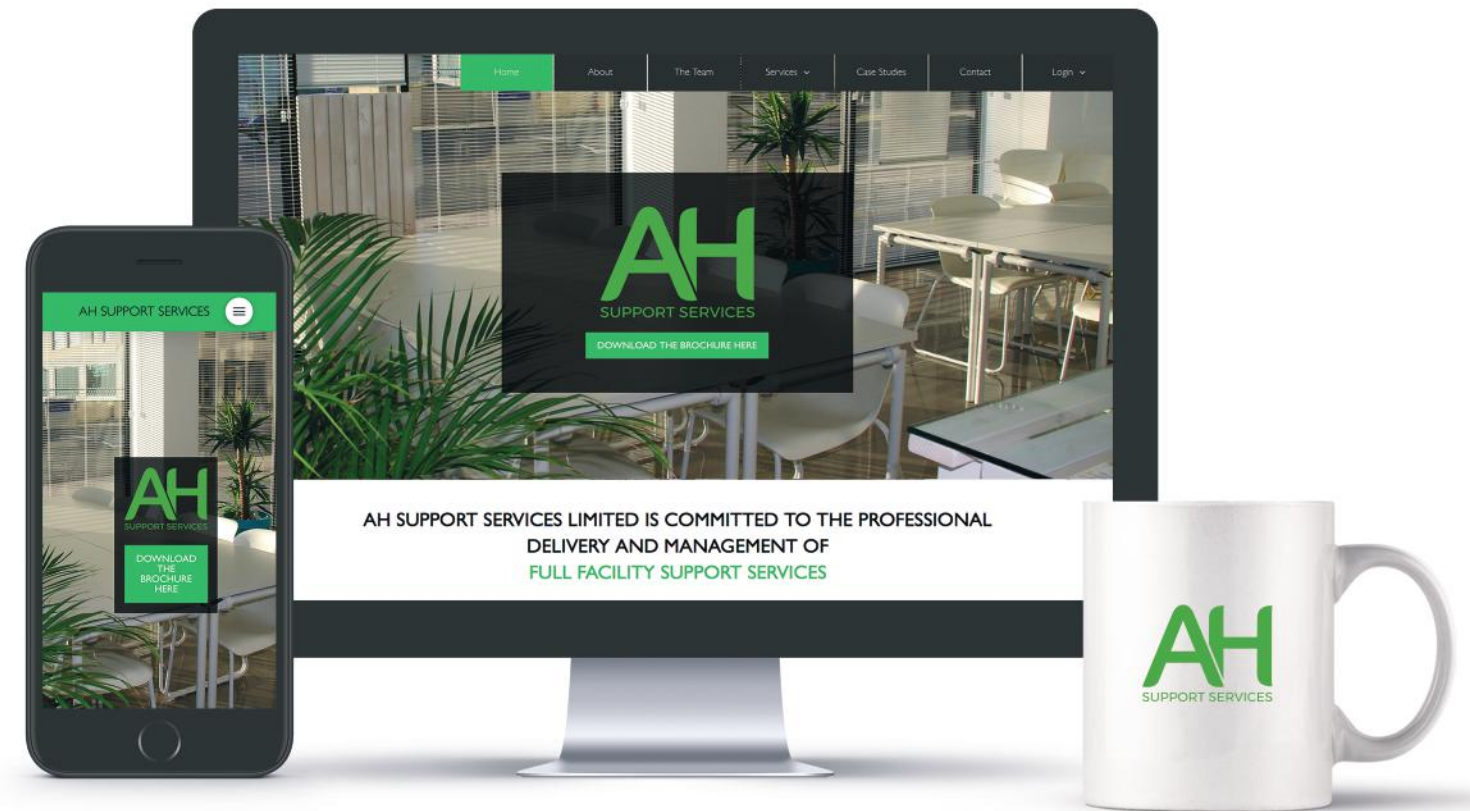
Home
About
The Team
Services
Case Studies
Contact
Login

AH
SUPPORT SERVICES
DOWNLOAD THE BROCHURE HERE

AH SUPPORT SERVICES LIMITED IS COMMITTED TO THE PROFESSIONAL DELIVERY AND MANAGEMENT OF
FULL FACILITY SUPPORT SERVICES

AH SUPPORT SERVICES

AH
SUPPORT SERVICES
DOWNLOAD THE BROCHURE HERE

AH
SUPPORT SERVICES